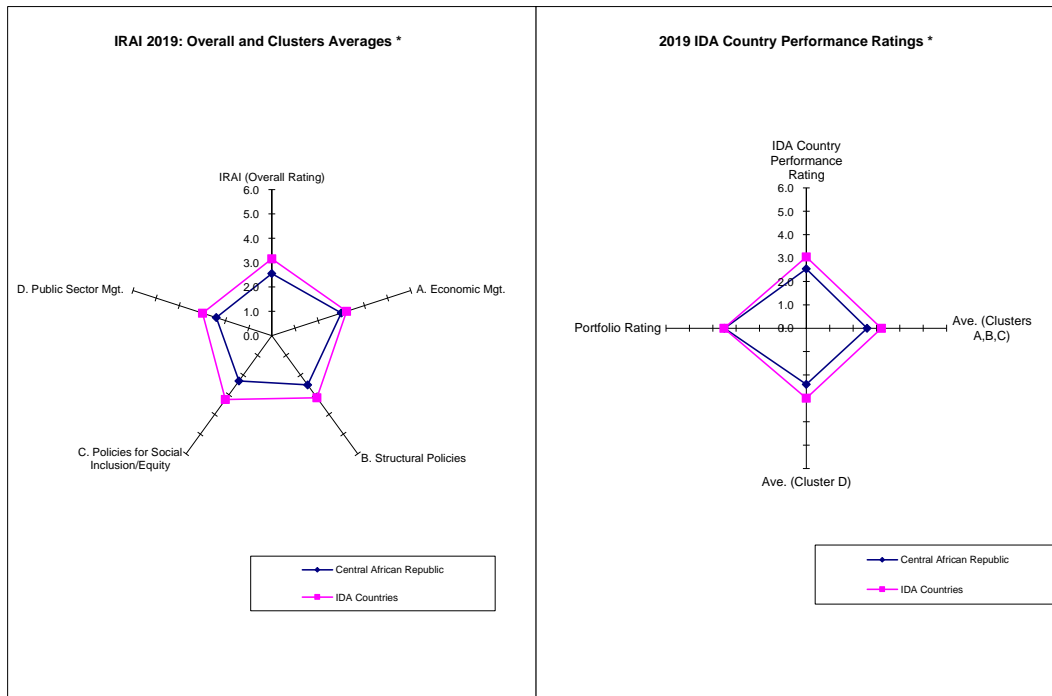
IRAI 2019: Overall and Clusters Averages *

IRAI (Overall Rating)
6.0
5.0
4.0
3.0
2.0
1.0
0.0

A. Economic Mgt.
B. Structural Policies
C. Policies for Social Inclusion/Equity
D. Public Sector Mgt.

Central African Republic
IDA Countries

2019 IDA Country Performance Ratings *

IDA Country Performance Rating
6.0
5.0
4.0
3.0
2.0
1.0
0.0

Ave. (Clusters A,B,C)
Ave. (Cluster D)
Portfolio Rating

Central African Republic
IDA Countries